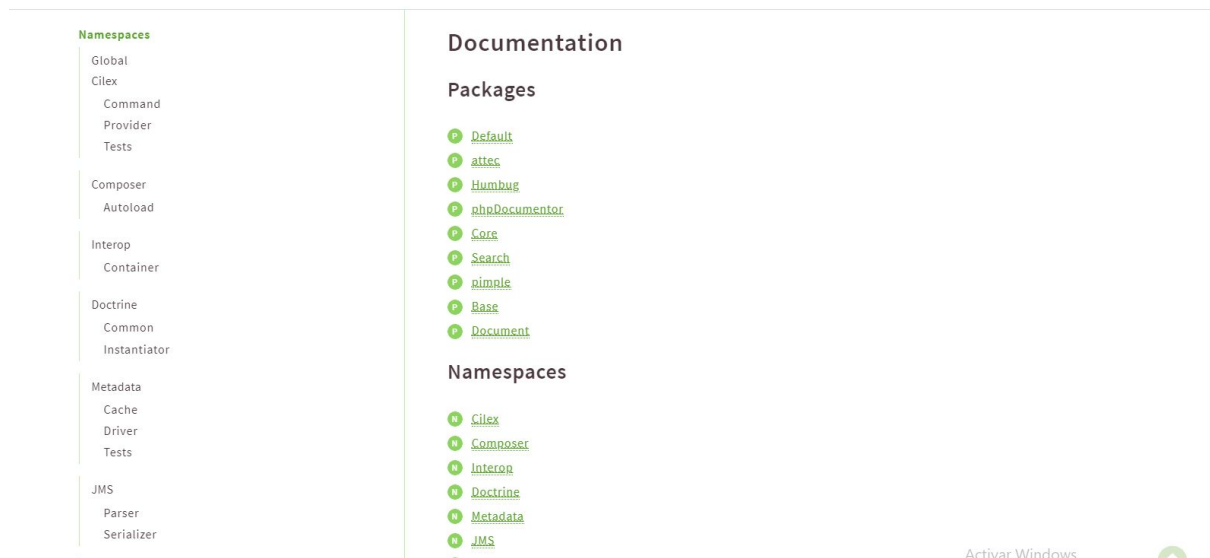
Namespaces

Global
Cilex
Command
Provider
Tests

Composer
Autoload

Interop
Container

Doctrine
Common
Instantiator

Metadata
Cache
Driver
Tests

JMS
Parser
Serializer

Documentation

Packages

P Default
P attec
P Humbug
P phpDocumentor
P Core
P Search
P pimple
P Base
P Document

Namespaces

N Cilex
N Composer
N Interop
N Doctrine
N Metadata
N JMS

Activar Windows